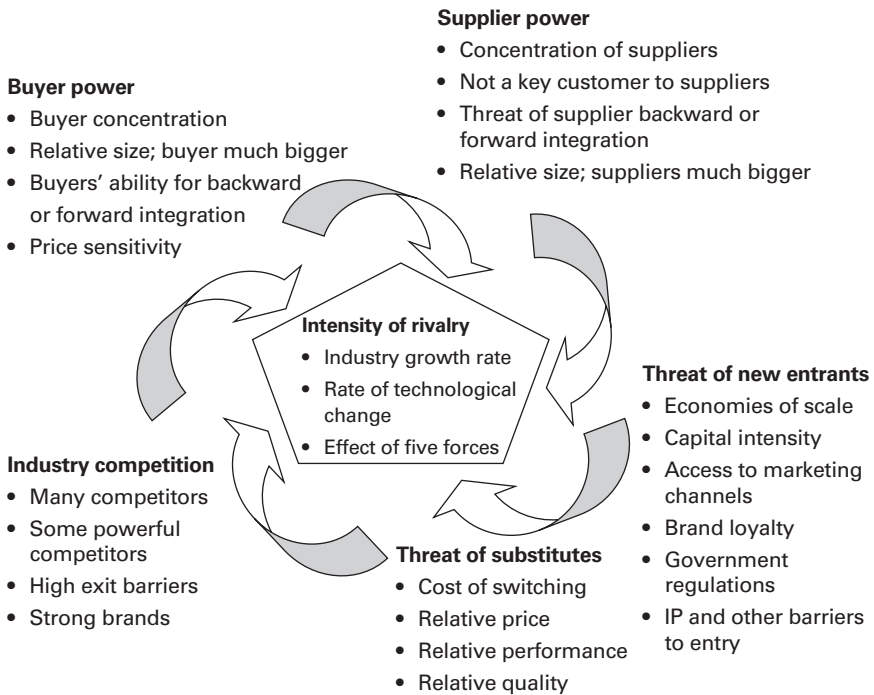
Supplier power
• Concentration of suppliers
• Not a key customer to suppliers
• Threat of supplier backward or forward integration
• Relative size; suppliers much bigger

Buyer power
• Buyer concentration
• Relative size; buyer much bigger
• Buyers' ability for backward or forward integration
• Price sensitivity

Intensity of rivalry
• Industry growth rate
• Rate of technological change
• Effect of five forces

Threat of new entrants
• Economies of scale
• Capital intensity
• Access to marketing channels
• Brand loyalty
• Government regulations
• IP and other barriers to entry

Industry competition
• Many competitors
• Some powerful competitors
• High exit barriers
• Strong brands

Threat of substitutes
• Cost of switching
• Relative price
• Relative performance
• Relative quality